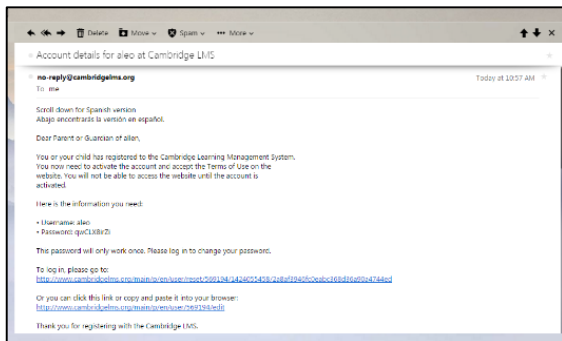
Delete Move Spam More

Account details for aleo at Cambridge LMS

no-reply@cambridgelms.org
To me

Today at 10:57 AM

Scroll down for Spanish version
Abajo encontrarás la versión en español.

Dear Parent or Guardian of allen,

You or your child has registered to the Cambridge Learning Management System. You now need to activate the account and accept the Terms of Use on the website. You will not be able to access the website until the account is activated.

Here is the information you need:

• Username: aleo
• Password: qwCLX8rZi

This password will only work once. Please log in to change your password.

To log in, please go to:
http://www.cambridgelms.org/main/p/en/user/reset/569194/1424055408/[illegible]

Or you can click this link or copy and paste it into your browser:
http://www.cambridgelms.org/main/p/en/user/569194/edit

Thank you for registering with the Cambridge LMS.